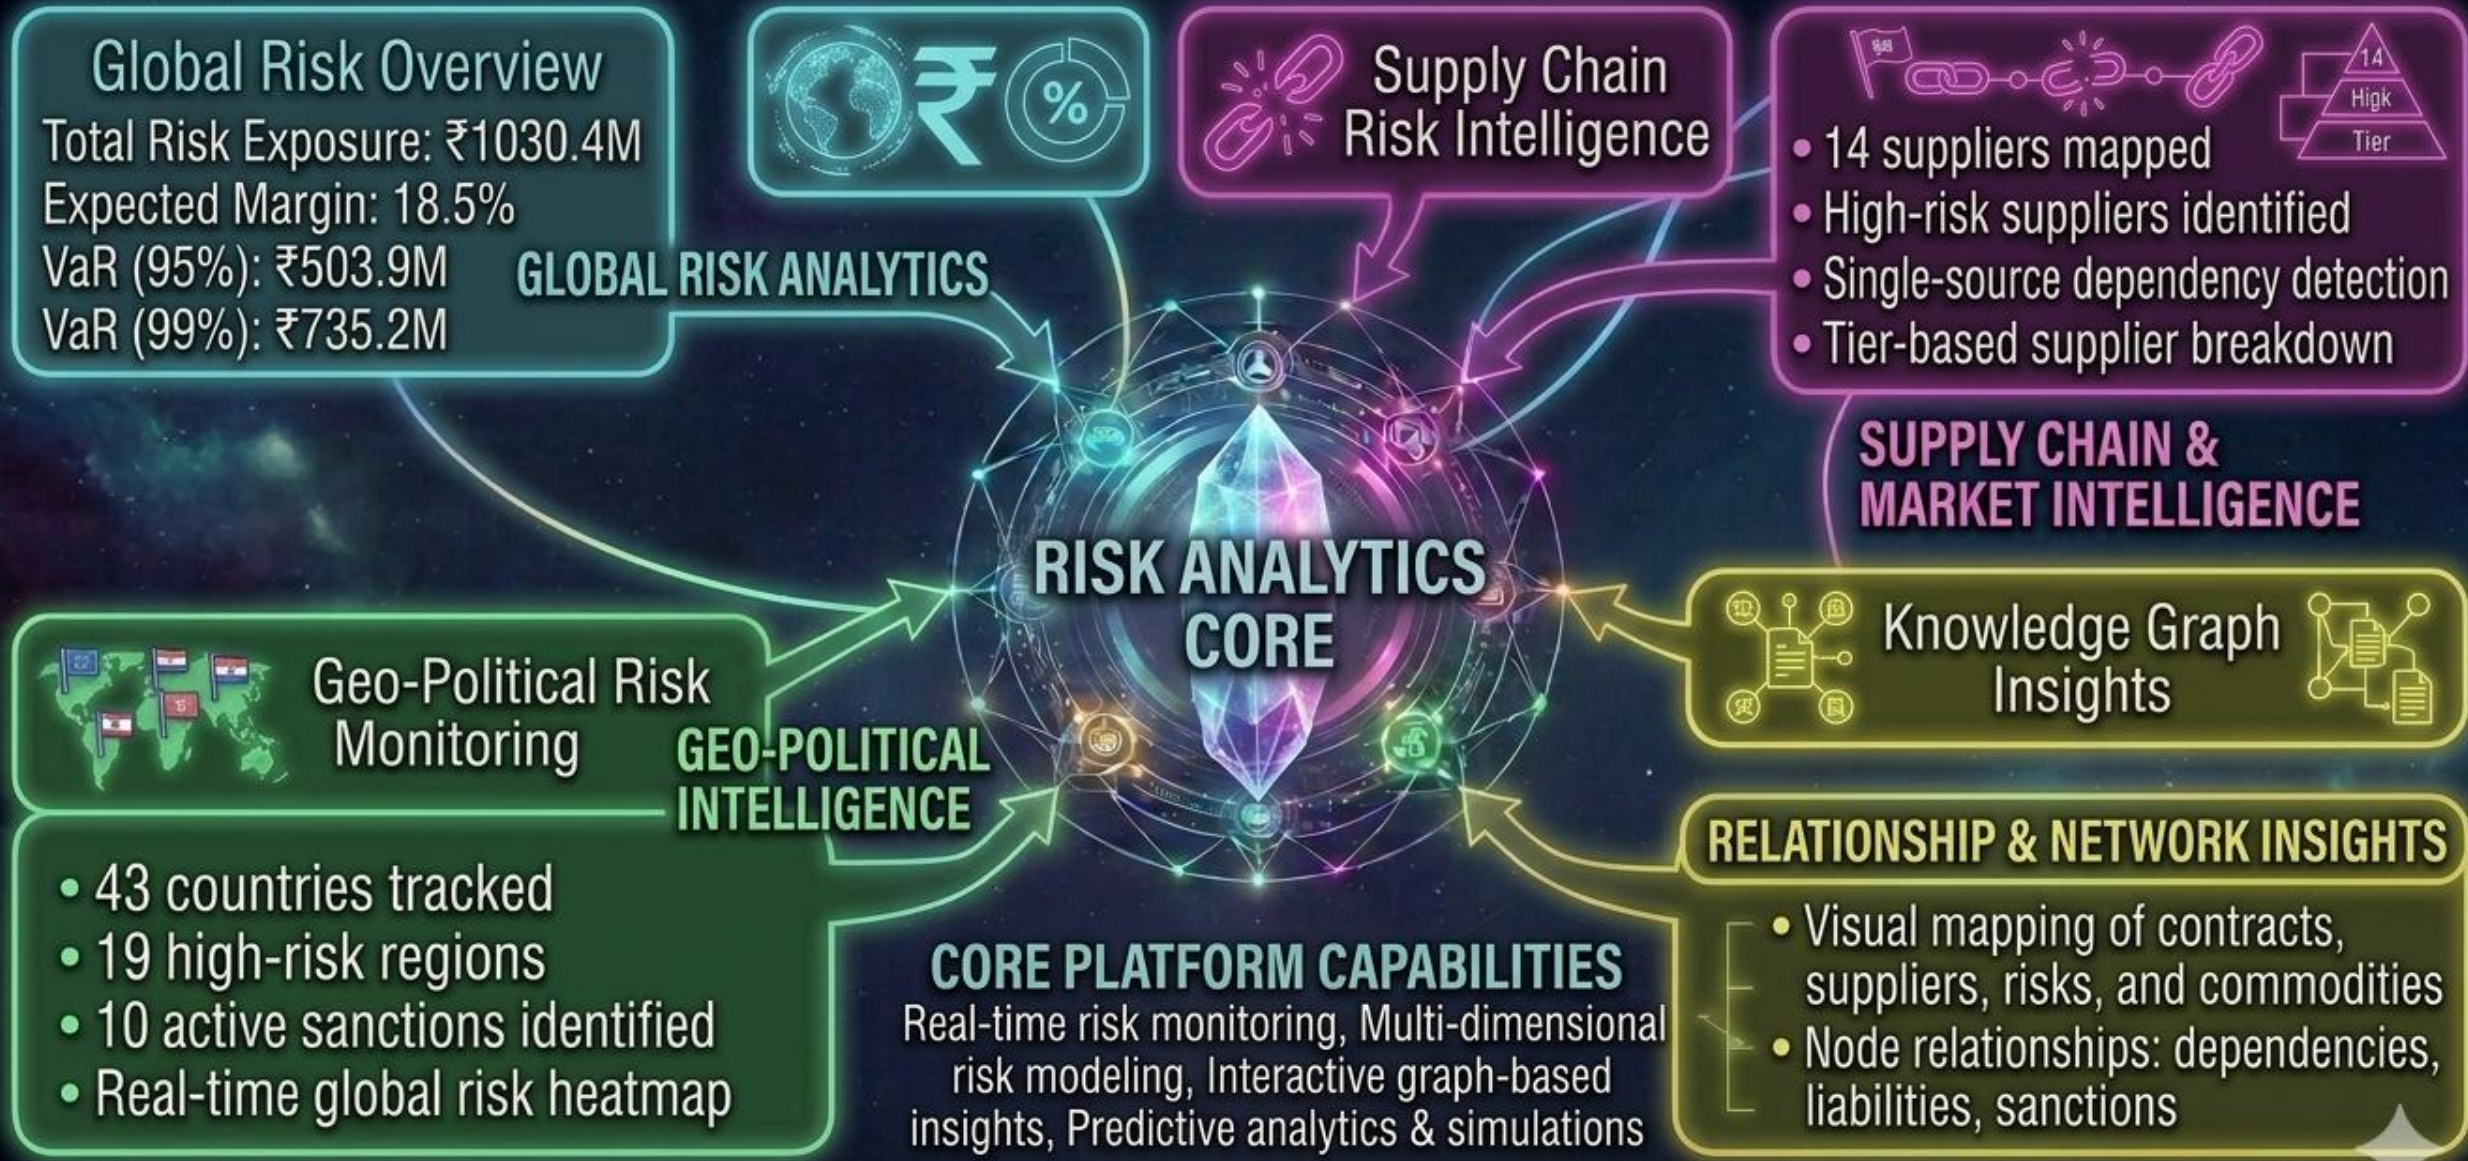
Global Risk Overview
Total Risk Exposure: ₹1030.4M
Expected Margin: 18.5%
VaR (95%): ₹503.9M
VaR (99%): ₹735.2M

GLOBAL RISK ANALYTICS

₹ %

Supply Chain Risk Intelligence

14
High
Tier

• 14 suppliers mapped
• High-risk suppliers identified
• Single-source dependency detection
• Tier-based supplier breakdown

SUPPLY CHAIN & MARKET INTELLIGENCE

RISK ANALYTICS CORE

Geo-Political Risk Monitoring

GEO-POLITICAL INTELLIGENCE

• 43 countries tracked
• 19 high-risk regions
• 10 active sanctions identified
• Real-time global risk heatmap

Knowledge Graph Insights

RELATIONSHIP & NETWORK INSIGHTS

• Visual mapping of contracts, suppliers, risks, and commodities
• Node relationships: dependencies, liabilities, sanctions

CORE PLATFORM CAPABILITIES
Real-time risk monitoring, Multi-dimensional risk modeling, Interactive graph-based insights, Predictive analytics & simulations